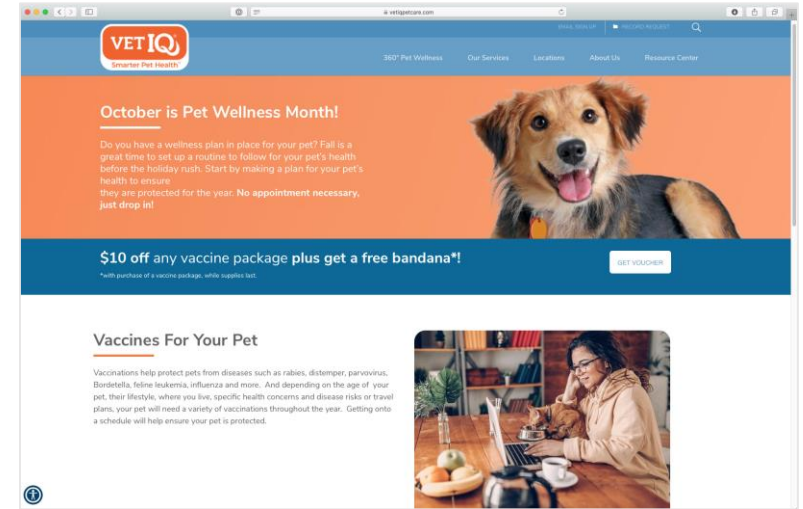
vetiqpetcare.com

EMAIL SIGN UP RECORD REQUEST

VET IQ
Smarter Pet Health

360° Pet Wellness Our Services Locations About Us Resource Center

October is Pet Wellness Month!

Do you have a wellness plan in place for your pet? Fall is a great time to set up a routine to follow for your pet's health before the holiday rush. Start by making a plan for your pet's health to ensure
they are protected for the year. No appointment necessary, just drop in!

$10 off any vaccine package plus get a free bandana*!
*with purchase of a vaccine package, while supplies last.

GET VOUCHER

Vaccines For Your Pet

Vaccinations help protect pets from diseases such as rabies, distemper, parvovirus, Bordetella, feline leukemia, influenza and more. And depending on the age of your pet, their lifestyle, where you live, specific health concerns and disease risks or travel plans, your pet will need a variety of vaccinations throughout the year. Getting onto a schedule will help ensure your pet is protected.